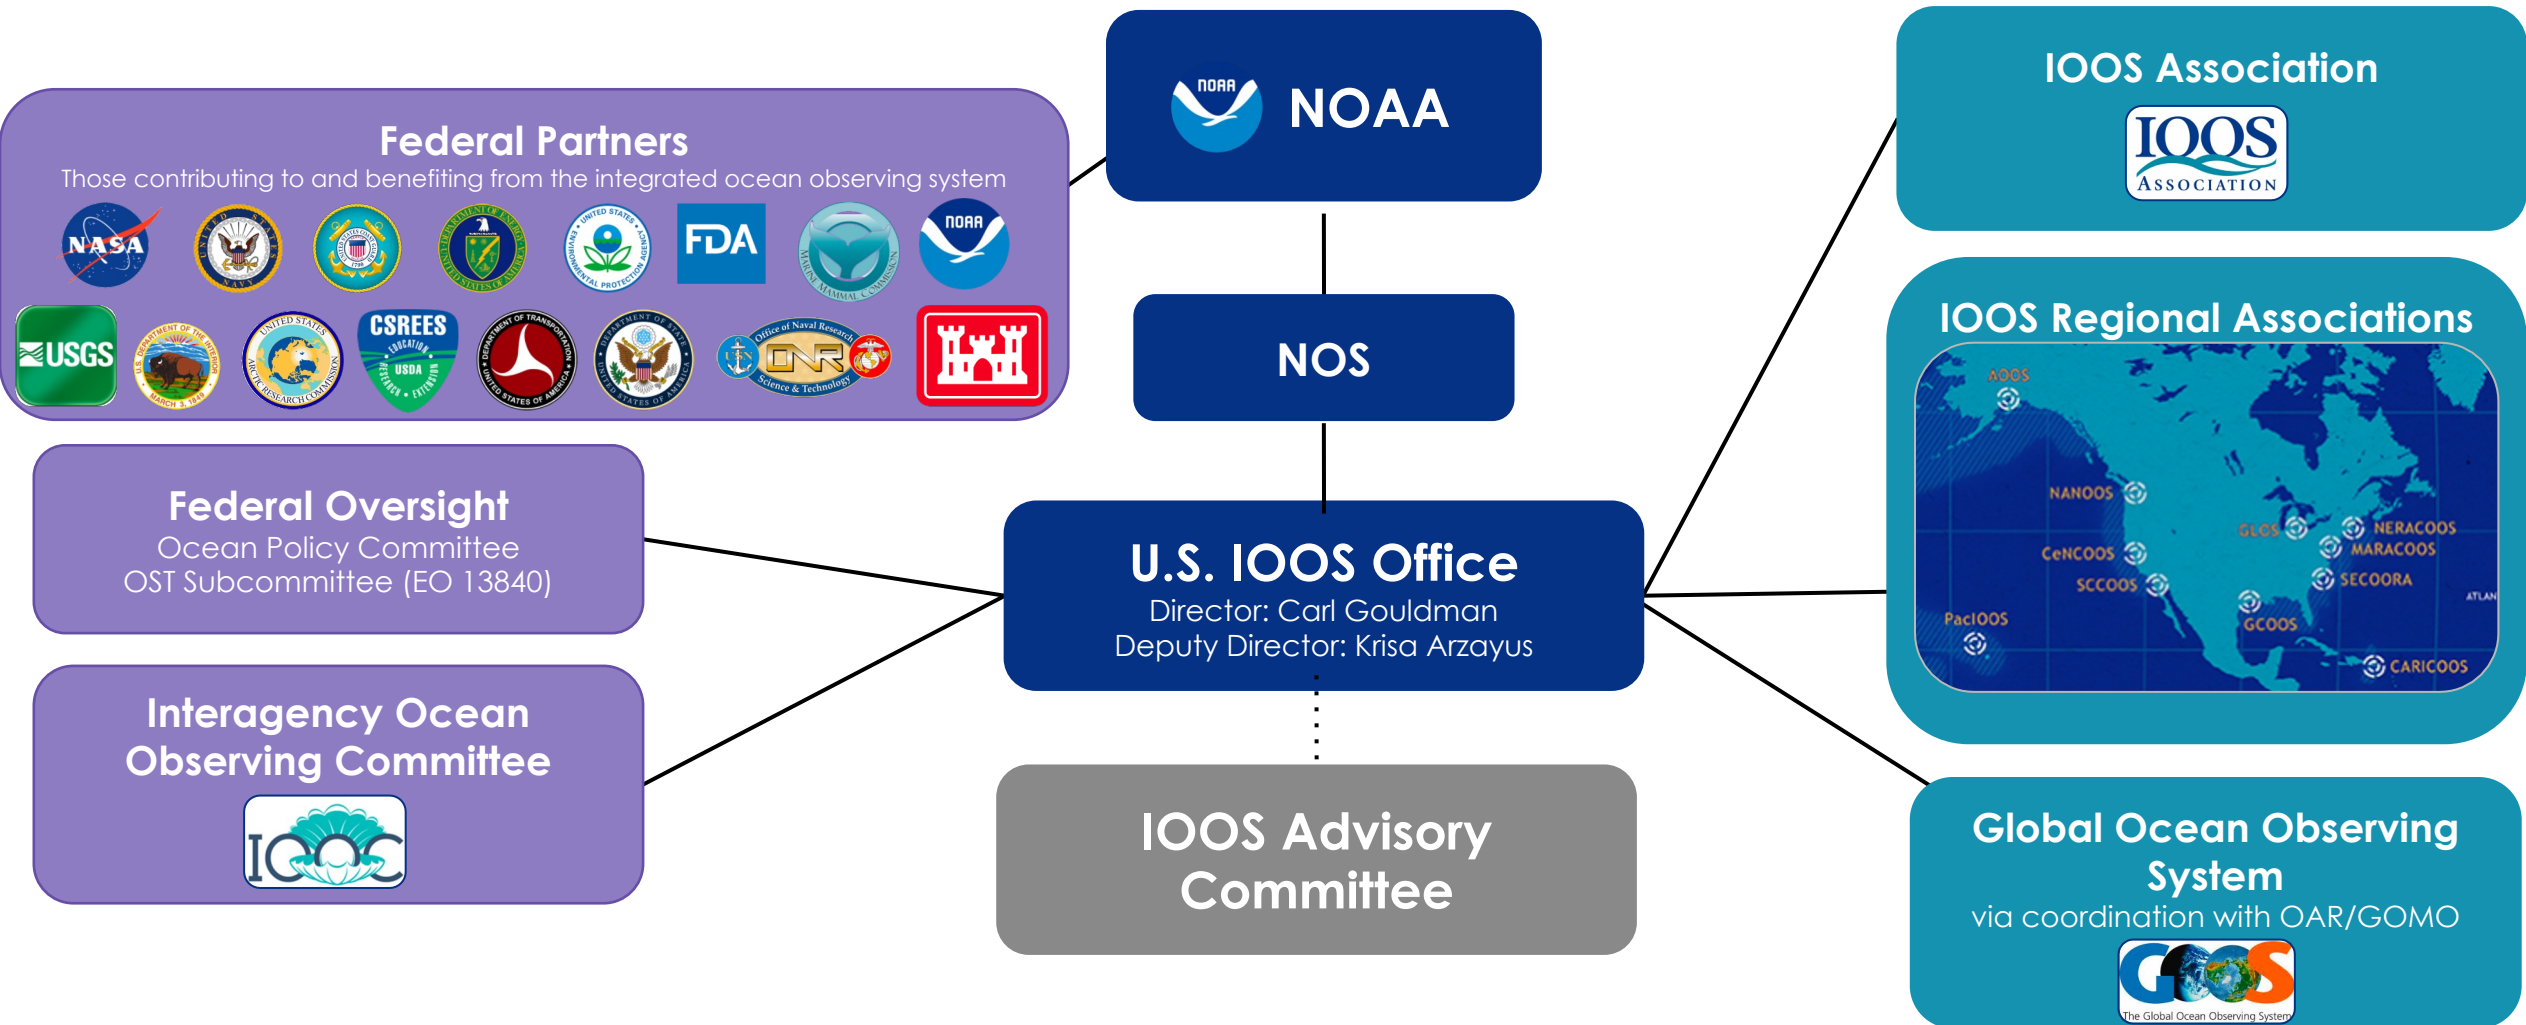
Federal Partners
Those contributing to and benefiting from the integrated ocean observing system

NASA FDA NOAA USGS CSREES USDA ONR Office of Naval Research Science & Technology

NOAA

NOS

U.S. IOOS Office
Director: Carl Gouldman
Deputy Director: Krisa Arzayus

Federal Oversight
Ocean Policy Committee
OST Subcommittee (EO 13840)

Interagency Ocean Observing Committee
IOOC

IOOS Advisory Committee

IOOS Association
IOOS ASSOCIATION

IOOS Regional Associations
AOOS
NANOOS
GLOS
NERACOOS
MARACOOS
CeNCOOS
SCCOOS
SECOORA
PacIOOS
GCOOS
CARICOOS

Global Ocean Observing System
via coordination with OAR/GOMO
GOOS
The Global Ocean Observing System